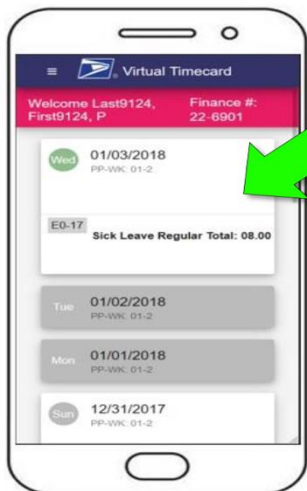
≡ Virtual Timecard

Welcome Last9124, First9124, P

Finance #: 22-6901

Wed 01/03/2018
PP-WK: 01-2

E0-17
Sick Leave Regular Total: 08.00

Tue 01/02/2018
PP-WK: 01-2

Mon 01/01/2018
PP-WK: 01-2

Sun 12/31/2017
PP-WK: 01-2